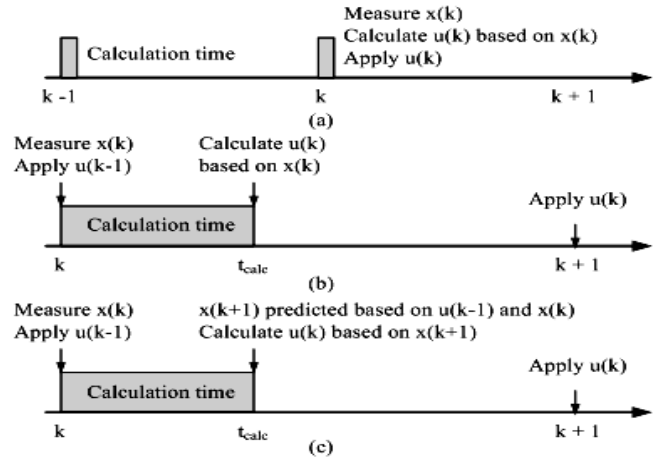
Measure x(k)
Calculate u(k) based on x(k)
Apply u(k)

Calculation time

k -1

k

k + 1

(a)

Measure x(k)
Apply u(k-1)

Calculate u(k)
based on x(k)

Calculation time

Apply u(k)

k

$t_{calc}$

k + 1

(b)

Measure x(k)
Apply u(k-1)

x(k+1) predicted based on u(k-1) and x(k)
Calculate u(k) based on x(k+1)

Calculation time

Apply u(k)

k

$t_{calc}$

k + 1

(c)